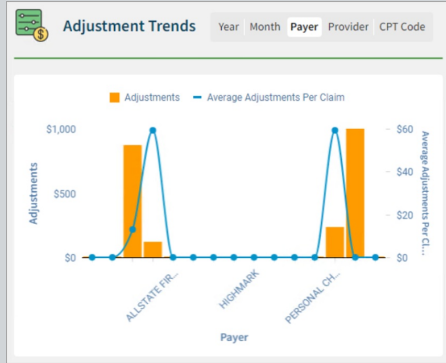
Adjustment Trends

Year Month Payer Provider CPT Code

Adjustments Average Adjustments Per Claim

$1,000
$500
$0

Adjustments

$60
$40
$20
$0

Average Adjustments Per Cl...

ALLSTATE FIR...
HIGHMARK
PERSONAL CH...

Payer